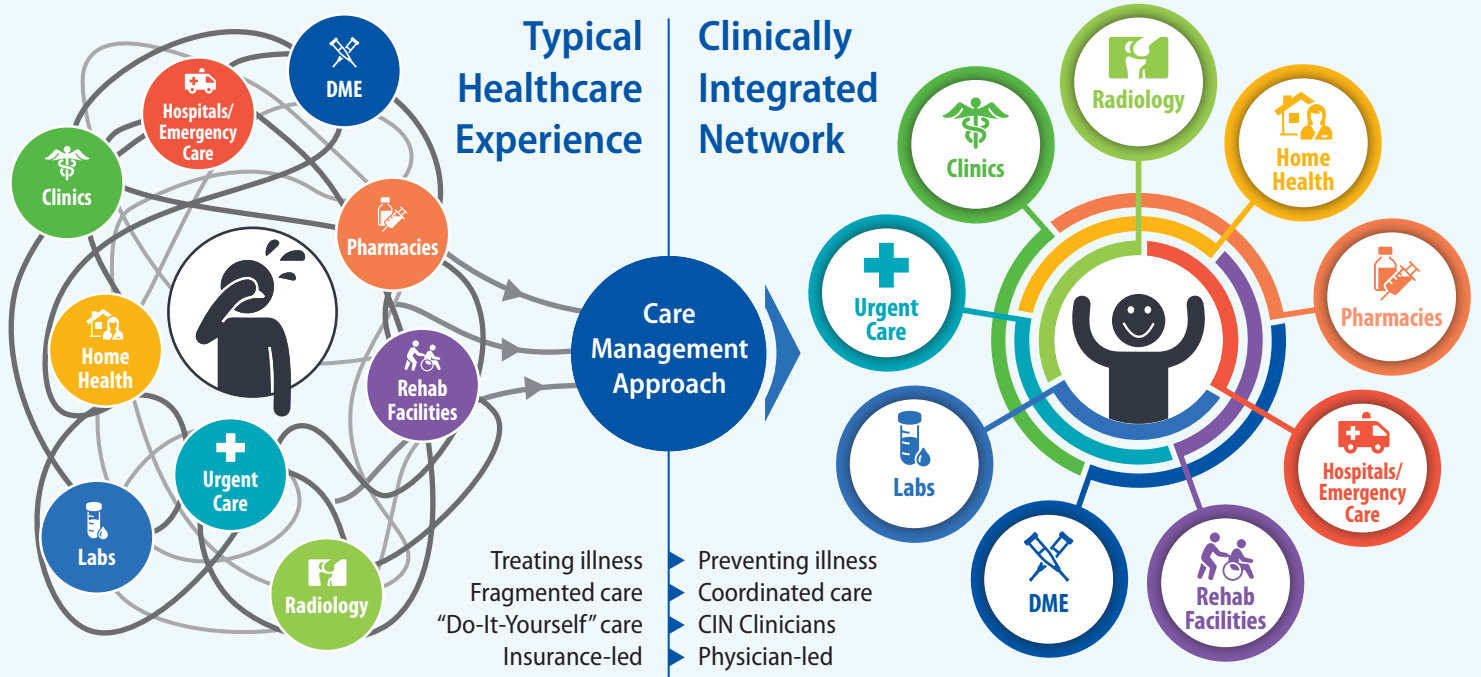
Typical Healthcare Experience

Clinically Integrated Network

DME

Hospitals/ Emergency Care

Clinics

Pharmacies

Home Health

Rehab Facilities

Urgent Care

Labs

Radiology

Care Management Approach

Radiology

Clinics

Home Health

Urgent Care

Pharmacies

Labs

Hospitals/ Emergency Care

DME

Rehab Facilities

Treating illness | Preventing illness
Fragmented care | Coordinated care
"Do-It-Yourself" care | CIN Clinicians
Insurance-led | Physician-led